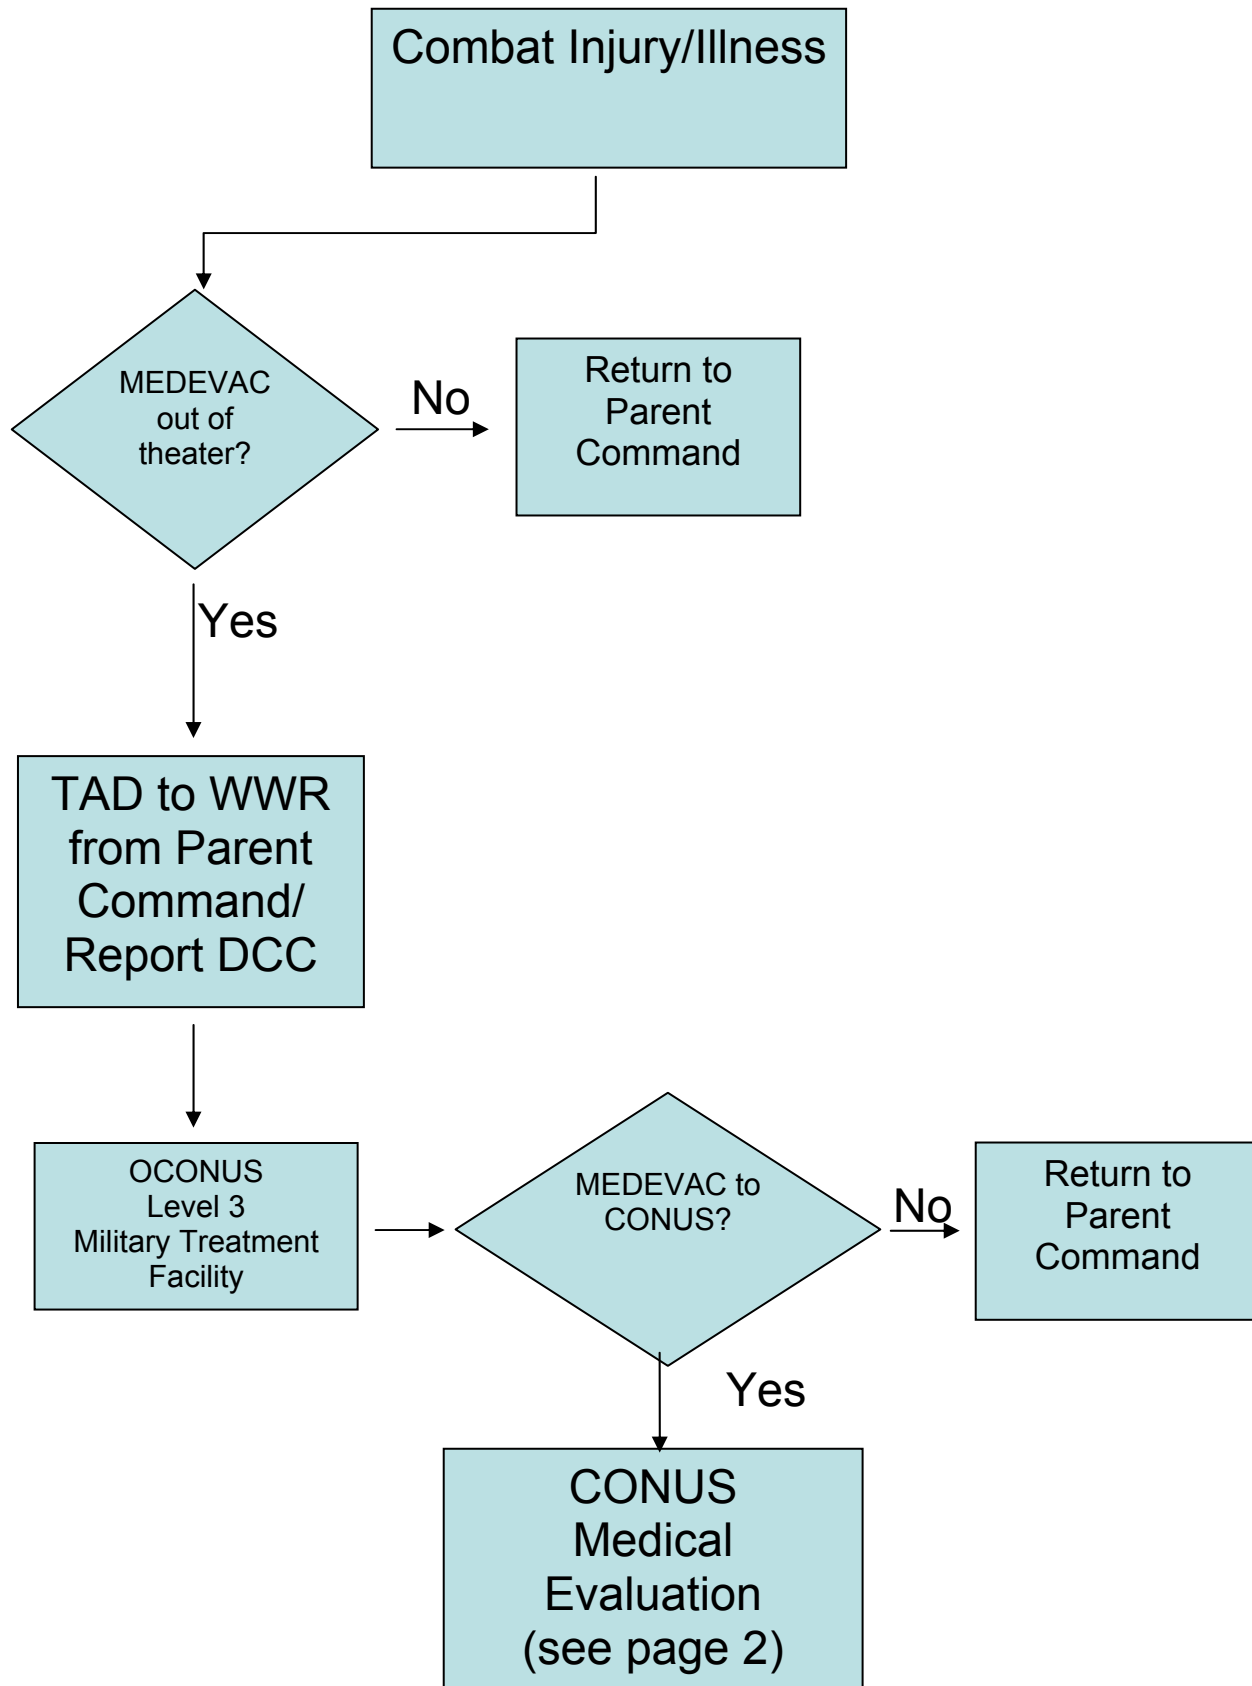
Combat Injury/Illness

MEDEVAC out of theater?

No

Return to Parent Command

Yes

TAD to WWR from Parent Command/ Report DCC

OCONUS Level 3 Military Treatment Facility

MEDEVAC to CONUS?

No

Return to Parent Command

Yes

CONUS Medical Evaluation (see page 2)